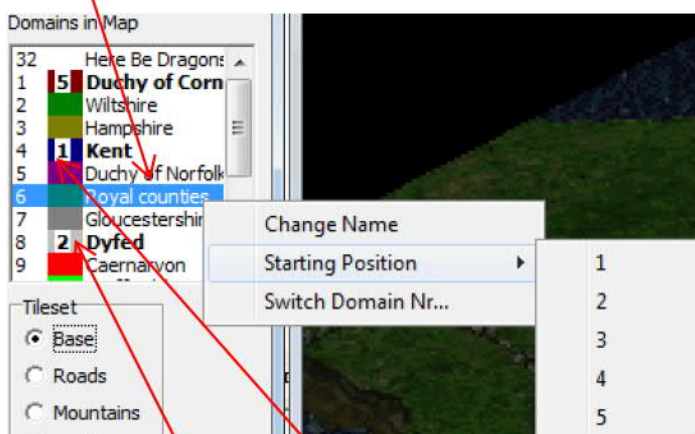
Domains in Map

| | | |
|---|---|---|
| 32 | | Here Be Dragons |
| 1 | 5 | Duchy of Corn |
| 2 | | Wiltshire |
| 3 | | Hampshire |
| 4 | 1 | Kent |
| 5 | | Duchy of Norfolk |
| 6 | | Royal counties |
| 7 | | Gloucestershi |
| 8 | 2 | Dyfed |
| 9 | | Caernarvon |

Tileset
Base
Roads
Mountains

Change Name
Starting Position
Switch Domain Nr...

1
2
3
4
5